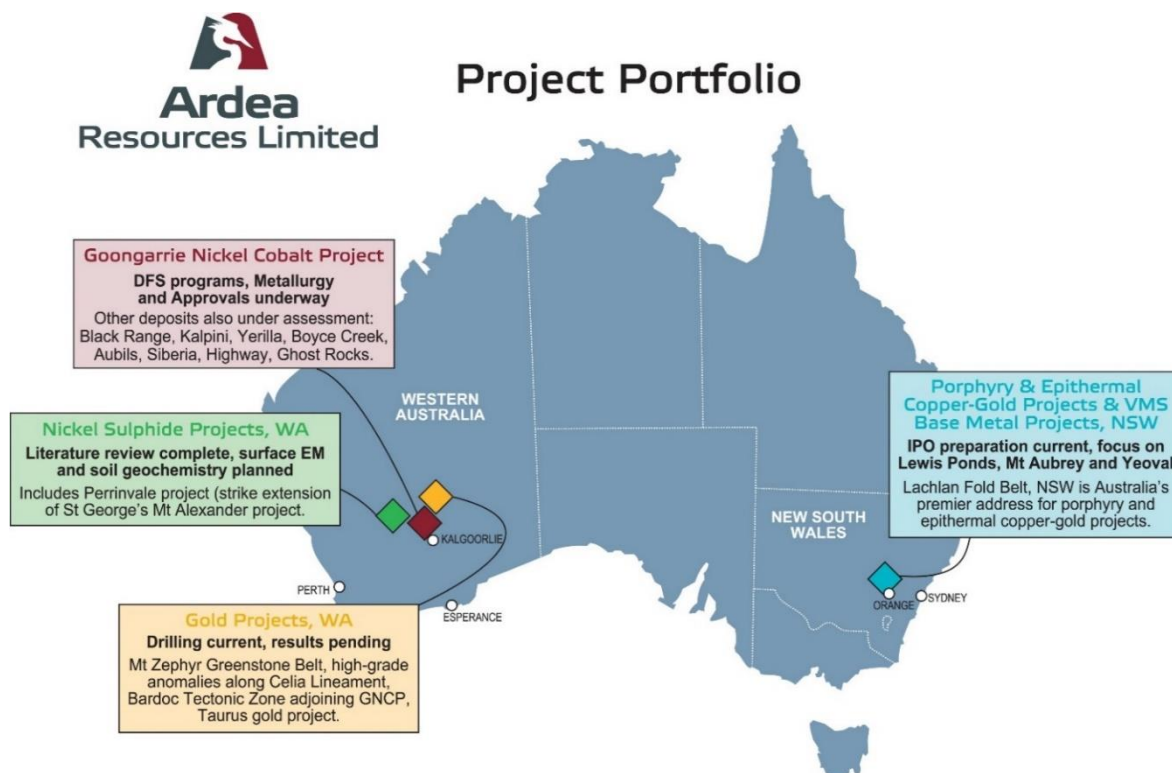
Ardea Resources Limited

Project Portfolio

Goongarrie Nickel Cobalt Project

DFS programs, Metallurgy and Approvals underway

Other deposits also under assessment: Black Range, Kalpini, Yerilla, Boyce Creek, Aubils, Siberia, Highway, Ghost Rocks.

WESTERN AUSTRALIA

Nickel Sulphide Projects, WA

Literature review complete, surface EM and soil geochemistry planned

Includes Perrinvale project (strike extension of St George's Mt Alexander project.

KALGOORLIE

PERTH

ESPERANCE

Gold Projects, WA

Drilling current, results pending

Mt Zephyr Greenstone Belt, high-grade anomalies along Celia Lineament, Bardoc Tectonic Zone adjoining GNCP, Taurus gold project.

Porphyry & Epithermal Copper-Gold Projects & VMS Base Metal Projects, NSW

IPO preparation current, focus on Lewis Ponds, Mt Aubrey and Yeoval

Lachlan Fold Belt, NSW is Australia's premier address for porphyry and epithermal copper-gold projects.

NEW SOUTH WALES

ORANGE

SYDNEY